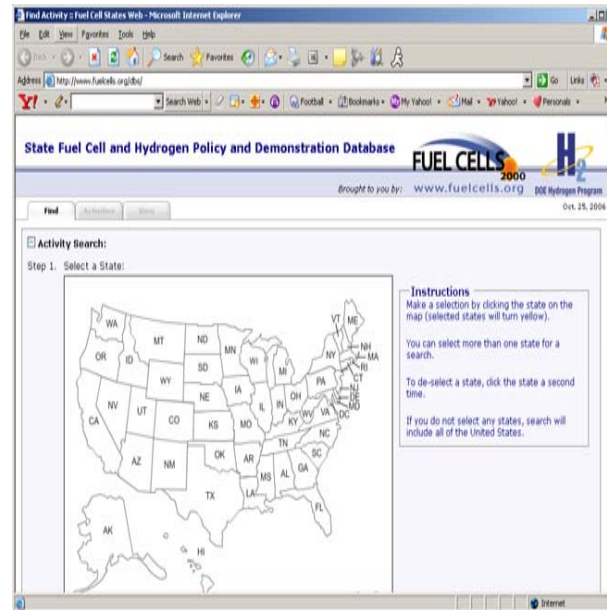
Find Activity :: Fuel Cell States Web - Microsoft Internet Explorer

File Edit View Favorites Tools Help

Back Search Favorites

Address http://www.fuelcells.org/dbs/

Go Links

Y! Search Web Football Bookmarks My Yahoo! Mail Yahoo! Personals

State Fuel Cell and Hydrogen Policy and Demonstration Database

FUEL CELLS 2000

$H_2$

Brought to you by: www.fuelcells.org

DOE Hydrogen Program

Oct. 25, 2006

Find Activities View

Activity Search:

Step 1. Select a State:

WA OR ID MT ND SD WY NV UT CA AZ CO NE MN WI IA KS OK NM TX MO AR LA IL IN MI OH KY TN MS AL GA FL SC NC VA WV PA NY VT ME NH MA RI CT NJ DE MD DC AK HI

Instructions

Make a selection by clicking the state on the map (selected states will turn yellow).

You can select more than one state for a search.

To de-select a state, click the state a second time.

If you do not select any states, search will include all of the United States.

Internet